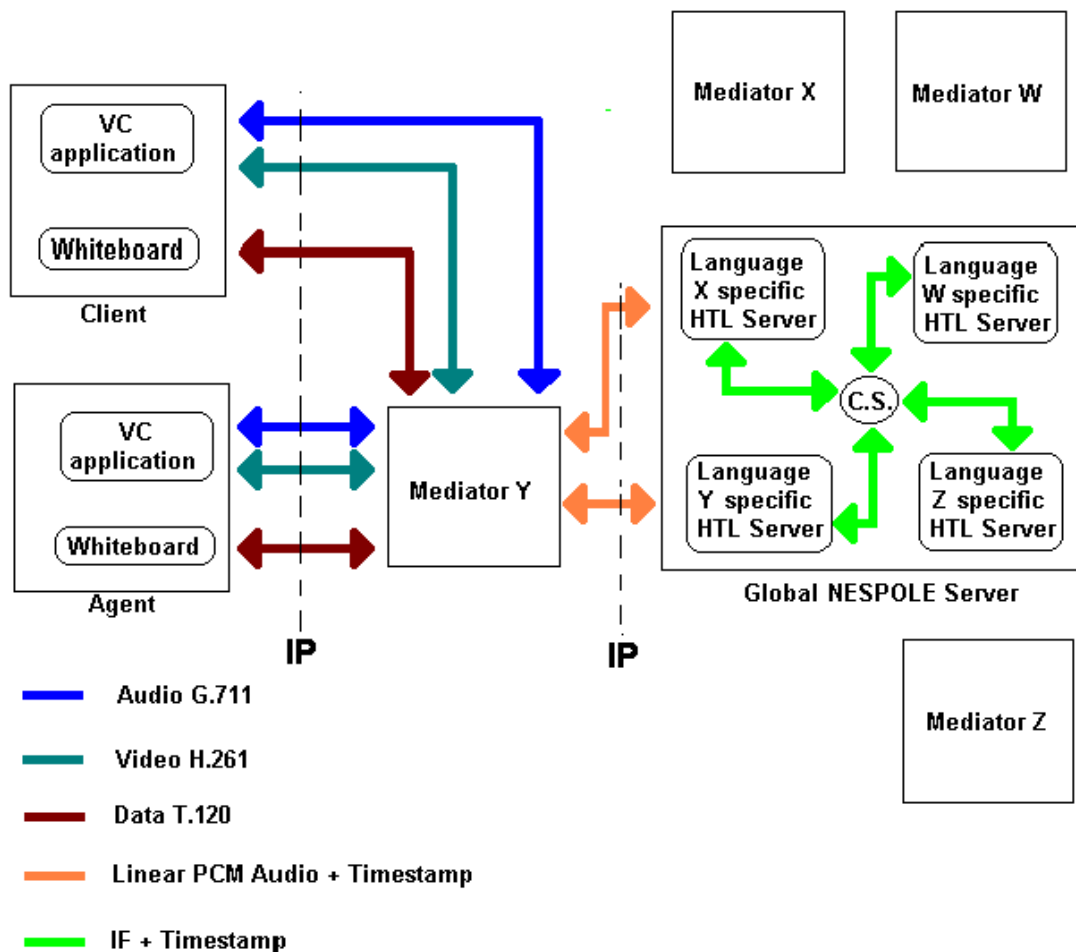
Mediator X

Mediator W

VC application

Whiteboard

Client

Language X specific HTL Server

Language W specific HTL Server

C.S.

VC application

Whiteboard

Agent

Mediator Y

Language Y specific HTL Server

Language Z specific HTL Server

Global NESPOLE Server

IP

IP

Mediator Z

Audio G.711

Video H.261

Data T.120

Linear PCM Audio + Timestamp

IF + Timestamp